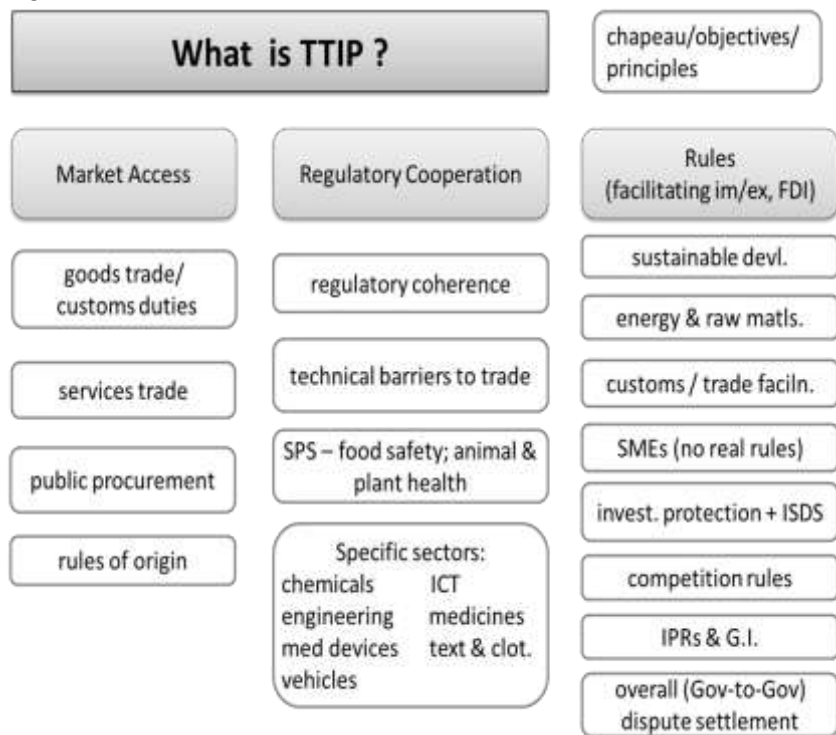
What is TTIP ?

chapeau/objectives/ principles

Market Access

goods trade/ customs duties

services trade

public procurement

rules of origin

Regulatory Cooperation

regulatory coherence

technical barriers to trade

SPS – food safety; animal & plant health

Specific sectors:
chemicals ICT
engineering medicines
med devices text & clot.
vehicles

Rules (facilitating im/ex, FDI)

sustainable devl.

energy & raw matls.

customs / trade faciln.

SMEs (no real rules)

invest. protection + ISDS

competition rules

IPRs & G.I.

overall (Gov-to-Gov) dispute settlement